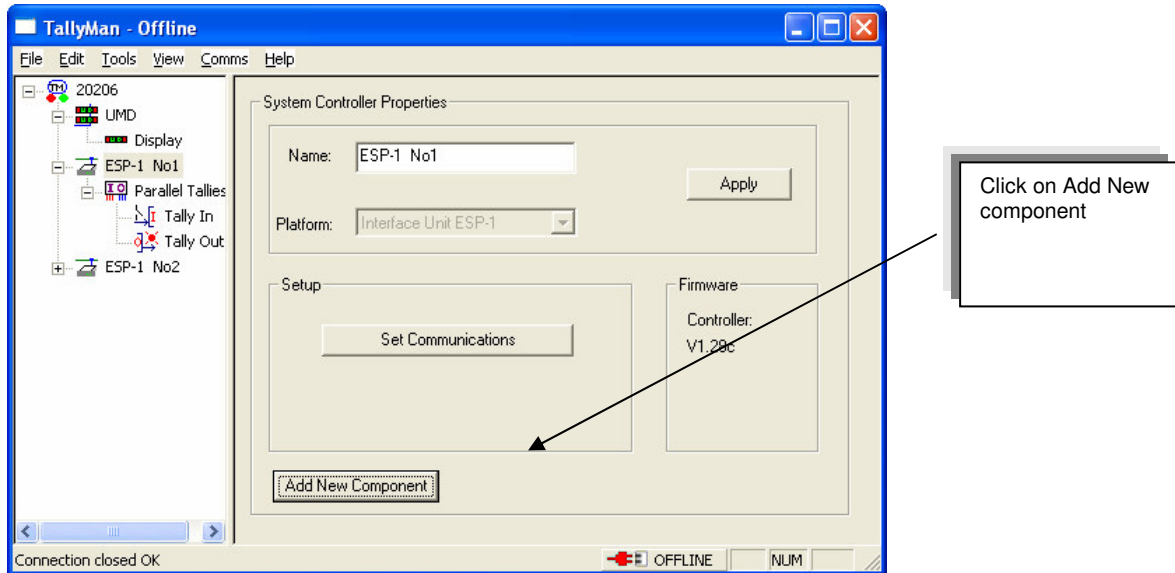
TallyMan - Offline

File Edit Tools View Comms Help

20206
UMD
Display
ESP-1 No1
Parallel Tallies
Tally In
Tally Out
ESP-1 No2

System Controller Properties

Name: ESP-1 No1

Apply

Platform: Interface Unit ESP-1

Setup

Set Communications

Firmware

Controller:
V1.29c

Add New Component

Click on Add New component

Connection closed OK

OFFLINE

NUM